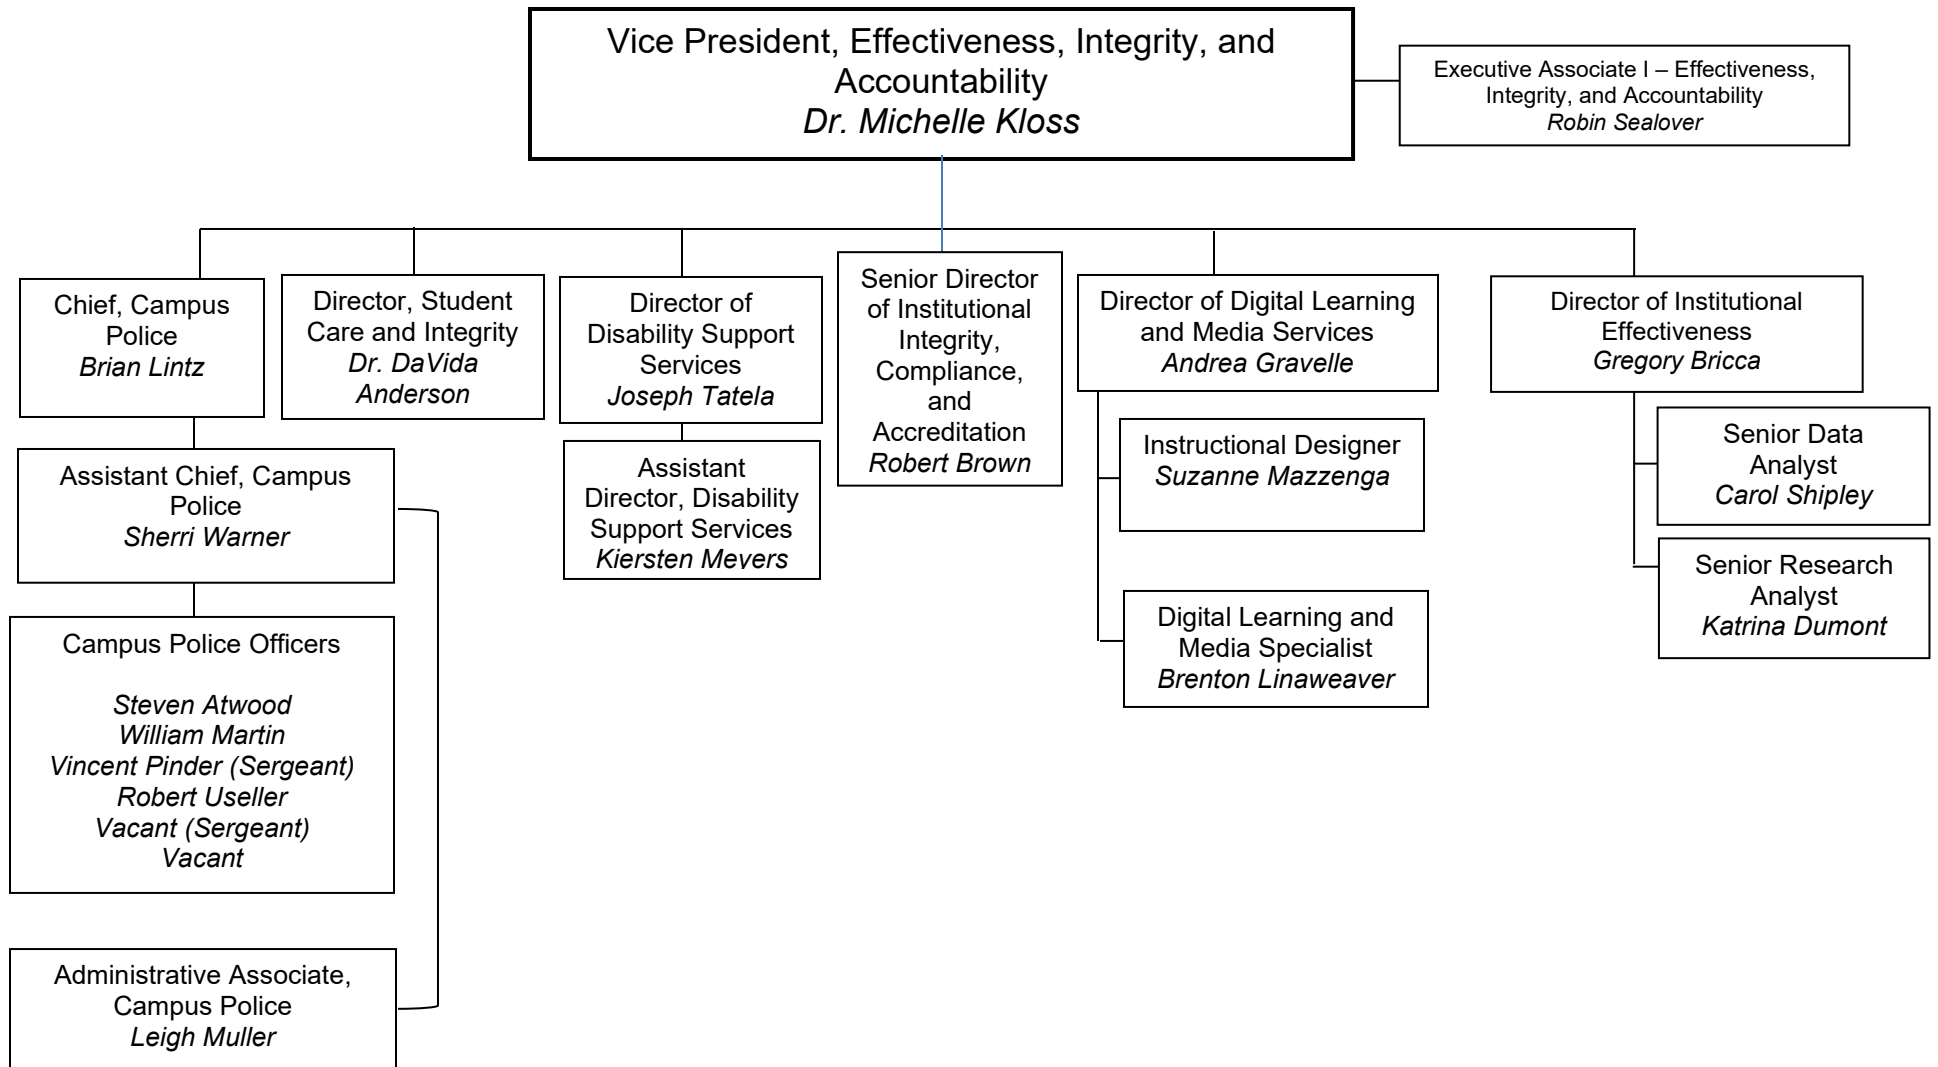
Vice President, Effectiveness, Integrity, and Accountability
Dr. Michelle Kloss

Executive Associate I – Effectiveness, Integrity, and Accountability
Robin Sealover

Chief, Campus Police
Brian Lintz

Assistant Chief, Campus Police
Sherri Warner

Campus Police Officers

Steven Atwood
William Martin
Vincent Pinder (Sergeant)
Robert Useller
Vacant (Sergeant)
Vacant

Administrative Associate, Campus Police
Leigh Muller

Director, Student Care and Integrity
Dr. DaVida Anderson

Director of Disability Support Services
Joseph Tatela

Assistant Director, Disability Support Services
Kiersten Mevers

Senior Director of Institutional Integrity, Compliance, and Accreditation
Robert Brown

Director of Digital Learning and Media Services
Andrea Gravelle

Instructional Designer
Suzanne Mazzenga

Digital Learning and Media Specialist
Brenton Linaweaver

Director of Institutional Effectiveness
Gregory Bricca

Senior Data Analyst
Carol Shipley

Senior Research Analyst
Katrina Dumont